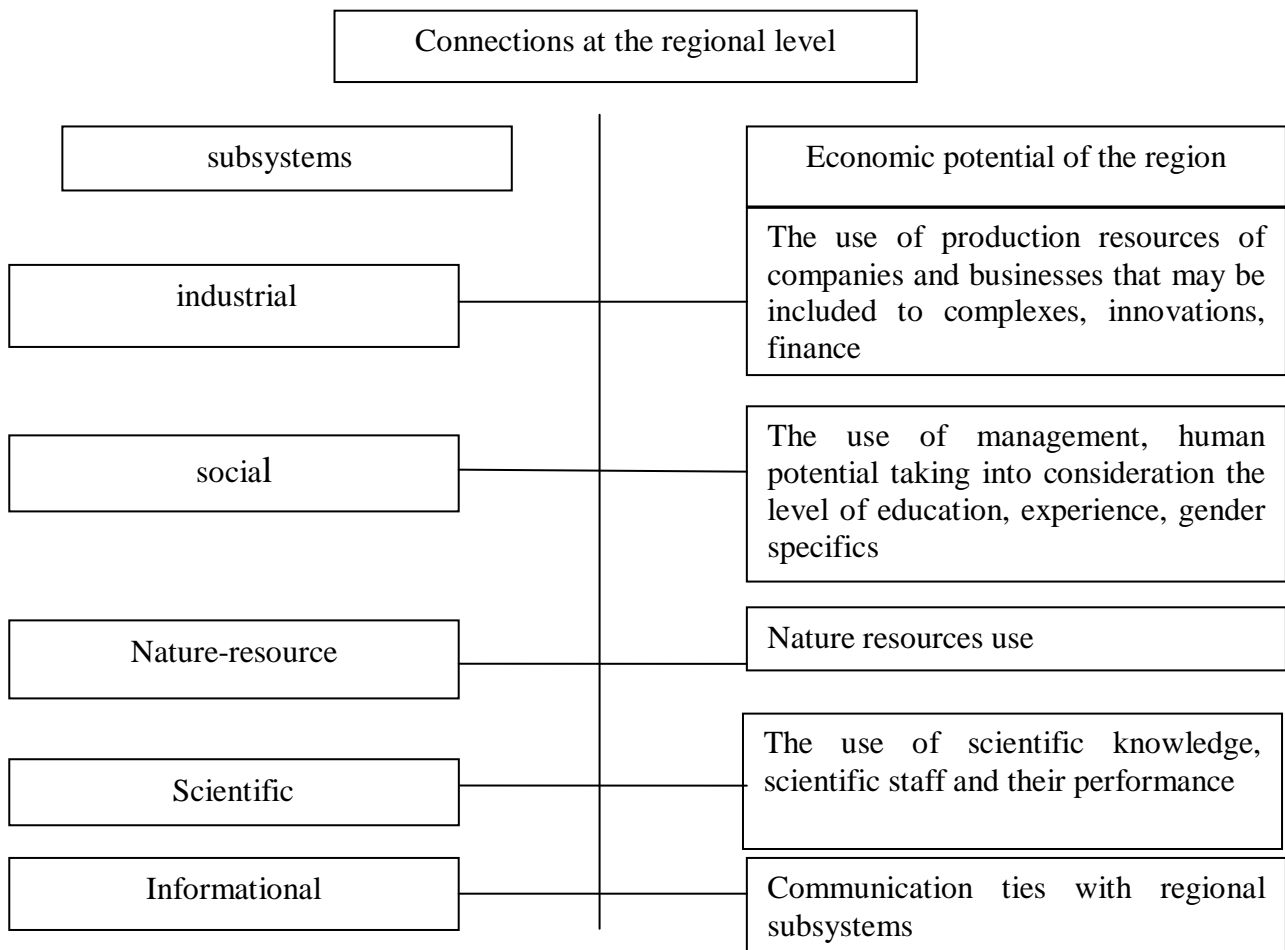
Connections at the regional level

subsystems

Economic potential of the region

industrial

The use of production resources of companies and businesses that may be included to complexes, innovations, finance

social

The use of management, human potential taking into consideration the level of education, experience, gender specifics

Nature-resource

Nature resources use

Scientific

The use of scientific knowledge, scientific staff and their performance

Informational

Communication ties with regional subsystems